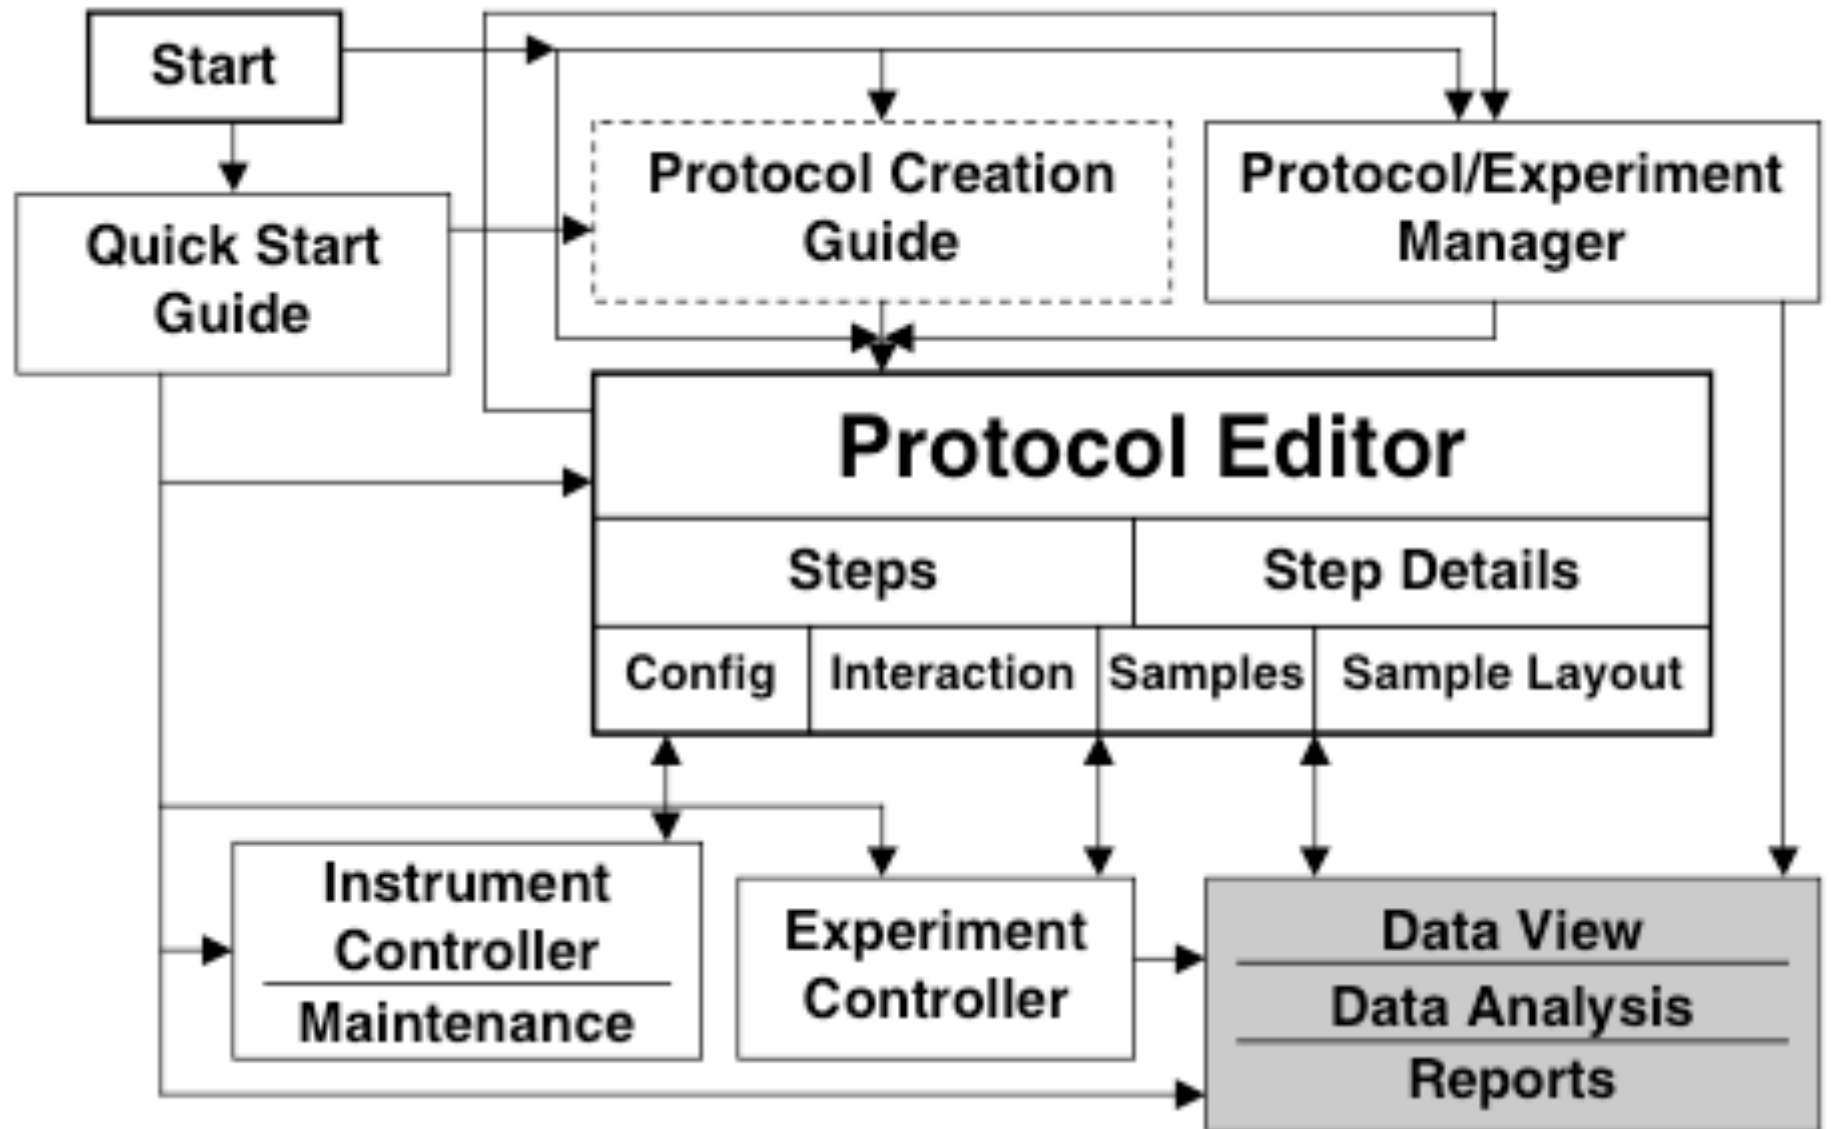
Start

Quick Start Guide

Protocol Creation Guide

Protocol/Experiment Manager

Protocol Editor

| Steps | | Step Details | |
|---|---|---|---|
| Config | Interaction | Samples | Sample Layout |

Instrument Controller

Maintenance

Experiment Controller

Data View

Data Analysis

Reports